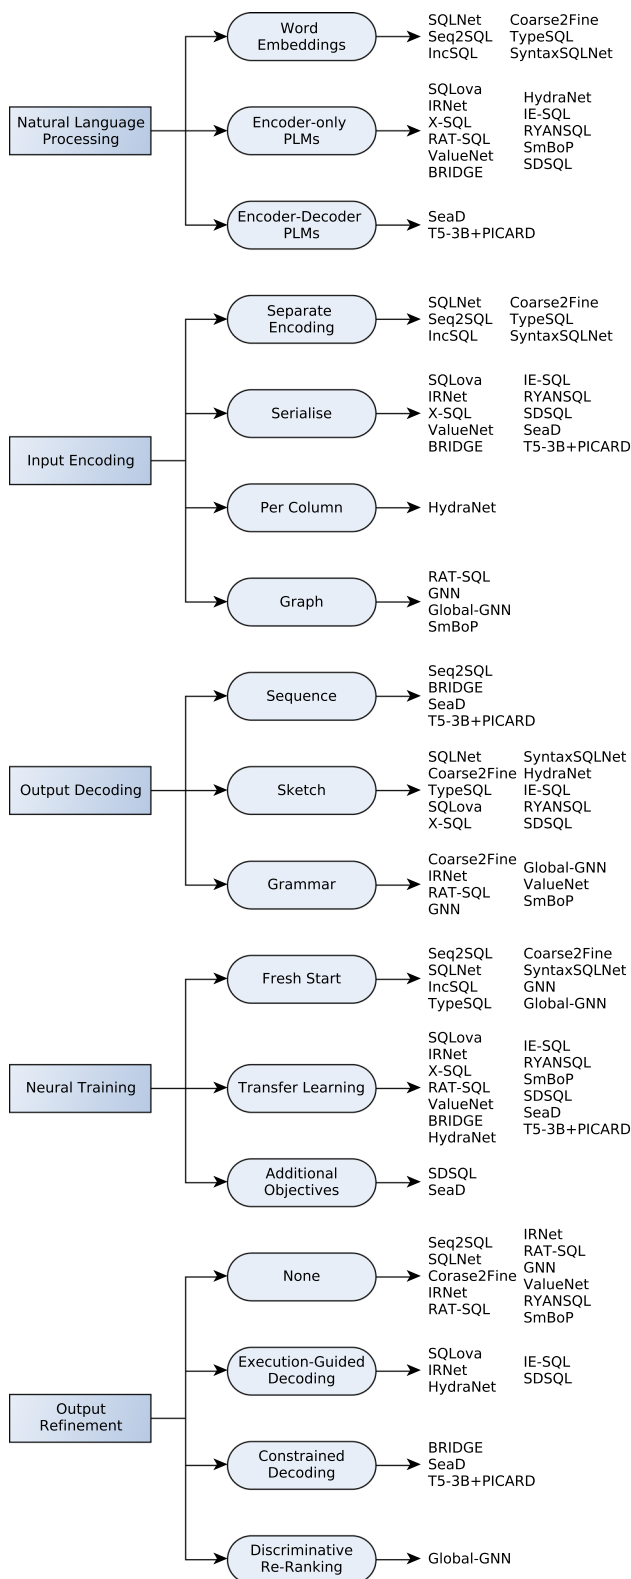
Natural Language Processing

Word Embeddings

SQLNet
Seq2SQL
IncSQL

Coarse2Fine
TypeSQL
SyntaxSQLNet

Encoder-only PLMs

SQLova
IRNet
X-SQL
RAT-SQL
ValueNet
BRIDGE

HydraNet
IE-SQL
RYANSQL
SmBoP
SDSQL

Encoder-Decoder PLMs

SeaD
T5-3B+PICARD

Input Encoding

Separate Encoding

SQLNet
Seq2SQL
IncSQL

Coarse2Fine
TypeSQL
SyntaxSQLNet

Serialise

SQLova
IRNet
X-SQL
ValueNet
BRIDGE

IE-SQL
RYANSQL
SDSQL
SeaD
T5-3B+PICARD

Per Column

HydraNet

Graph

RAT-SQL
GNN
Global-GNN
SmBoP

Output Decoding

Sequence

Seq2SQL
BRIDGE
SeaD
T5-3B+PICARD

Sketch

SQLNet
Coarse2Fine
TypeSQL
SQLova
X-SQL

SyntaxSQLNet
HydraNet
IE-SQL
RYANSQL
SDSQL

Grammar

Coarse2Fine
IRNet
RAT-SQL
GNN

Global-GNN
ValueNet
SmBoP

Neural Training

Fresh Start

Seq2SQL
SQLNet
IncSQL
TypeSQL

Coarse2Fine
SyntaxSQLNet
GNN
Global-GNN

Transfer Learning

SQLova
IRNet
X-SQL
RAT-SQL
ValueNet
BRIDGE
HydraNet

IE-SQL
RYANSQL
SmBoP
SDSQL
SeaD
T5-3B+PICARD

Additional Objectives

SDSQL
SeaD

Output Refinement

None

Seq2SQL
SQLNet
Corase2Fine
IRNet
RAT-SQL

IRNet
RAT-SQL
GNN
ValueNet
RYANSQL
SmBoP

Execution-Guided Decoding

SQLova
IRNet
HydraNet

IE-SQL
SDSQL

Constrained Decoding

BRIDGE
SeaD
T5-3B+PICARD

Discriminative Re-Ranking

Global-GNN